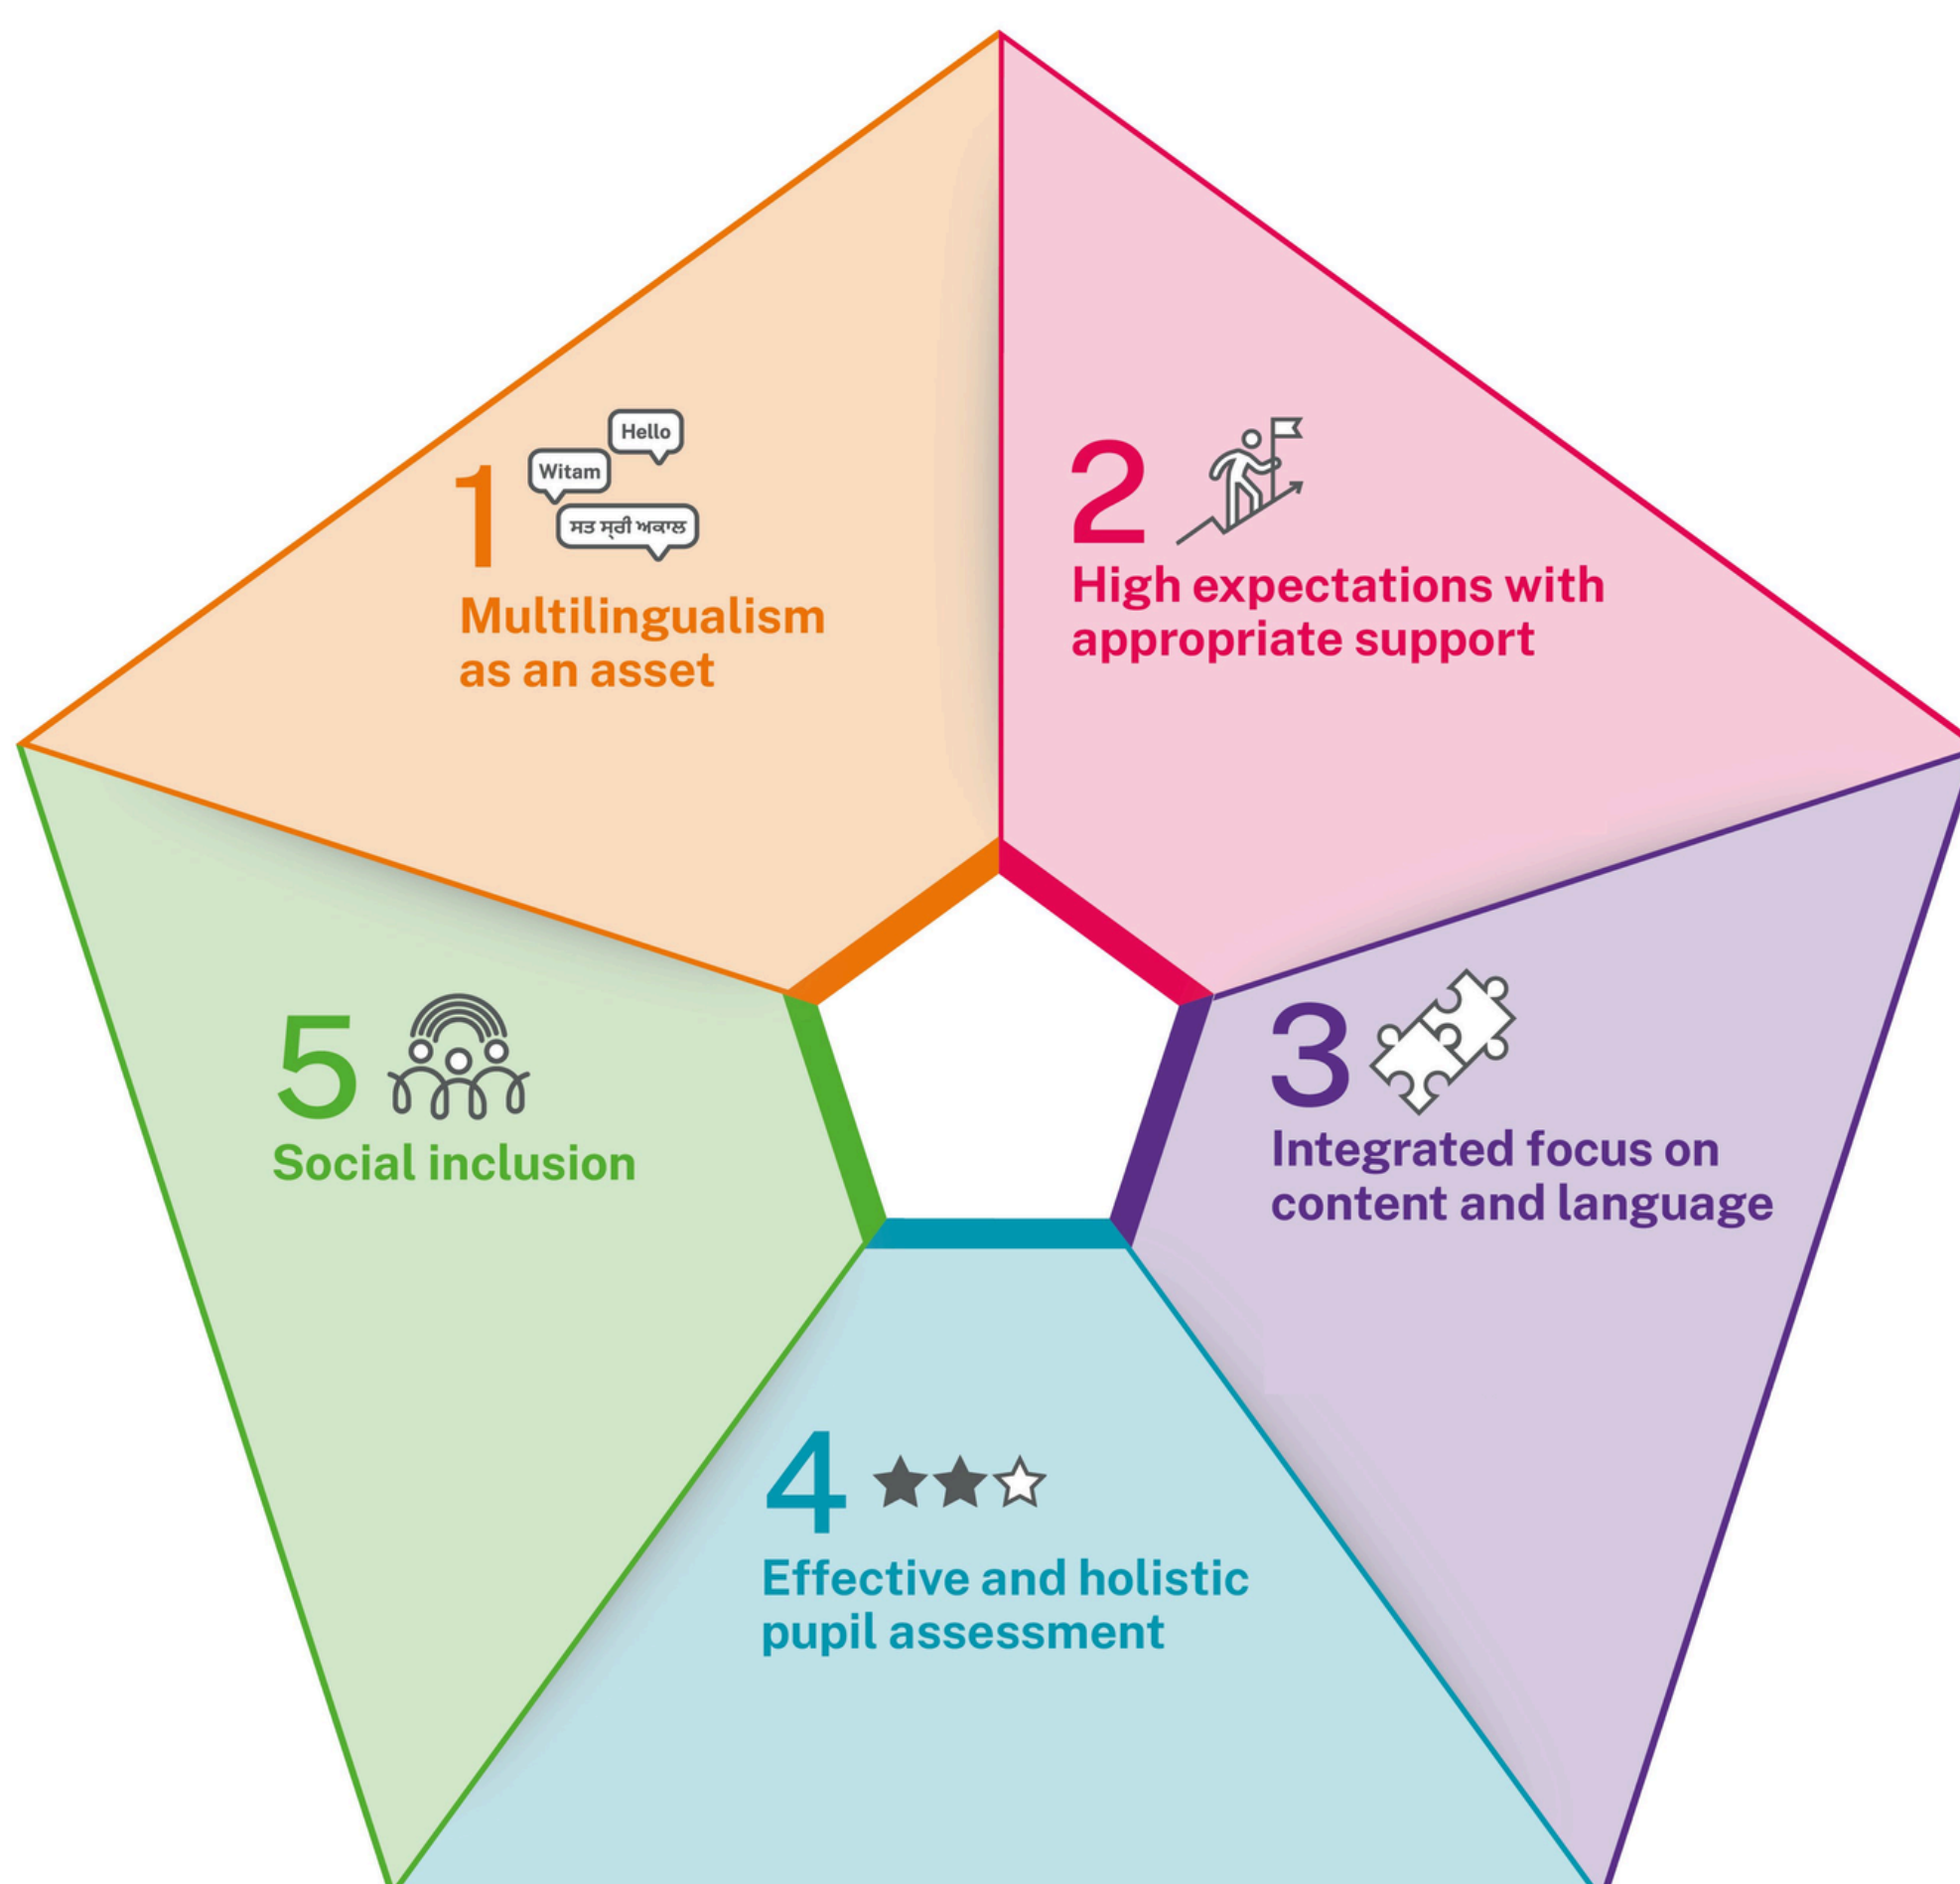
Hello

Witam

ਸਤ ਸ੍ਰੀ ਅਕਾਲ

1
Multilingualism as an asset

2
High expectations with appropriate support

5
Social inclusion

3
Integrated focus on content and language

4
Effective and holistic pupil assessment